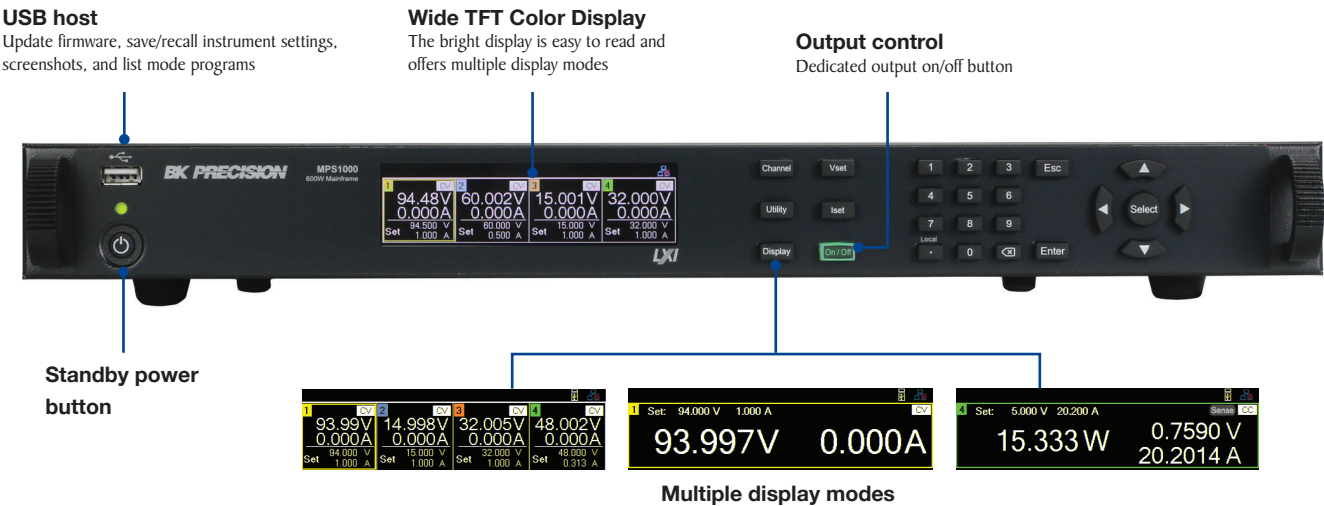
USB host
Update firmware, save/recall instrument settings, screenshots, and list mode programs

Wide TFT Color Display
The bright display is easy to read and offers multiple display modes

Output control
Dedicated output on/off button

BK PRECISION
MPS1000
600W Mainframe

1 CV 94.48V 0.000A Set 94.500 V 1.000 A
2 CV 60.002V 0.000A Set 60.000 V 0.500 A
3 CV 15.001V 0.000A Set 15.000 V 1.000 A
4 CV 32.000V 0.000A Set 32.000 V 1.000 A

LXI

Channel
Vset
Utility
Iset
Display
On / Off
1
2
3
Esc
4
5
6
7
8
9
Local
.
0
Enter
Select

Standby power button

1 CV 93.99V 0.000A Set 94.000 V 1.000 A
2 CV 14.998V 0.000A Set 15.000 V 1.000 A
3 CV 32.005V 0.000A Set 32.000 V 1.000 A
4 CV 48.002V 0.000A Set 48.000 V 0.313 A

1 Set: 94.000 V 1.000 A CV
93.997V 0.000A

4 Set: 5.000 V 20.200 A Sense CC
15.333 W 0.7590 V 20.2014 A

Multiple display modes